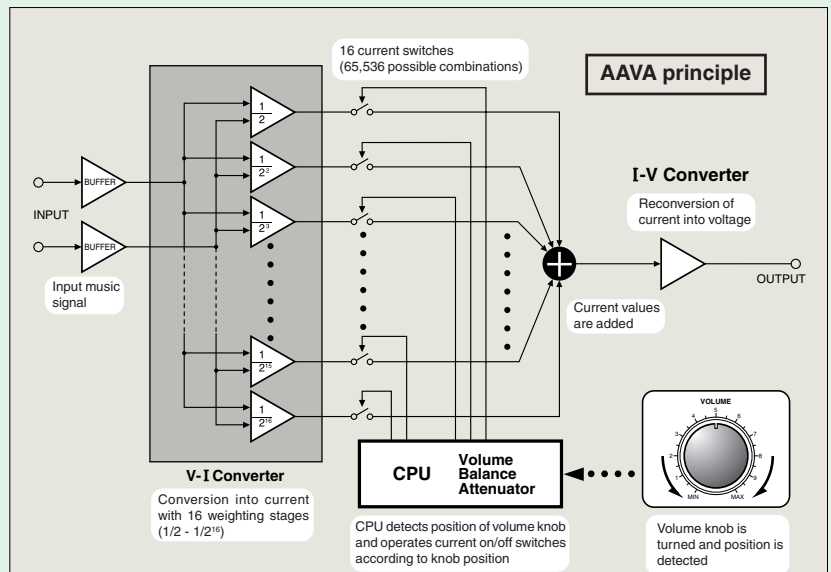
16 current switches
(65,536 possible combinations)

AAVA principle

BUFFER

INPUT

BUFFER

Input music signal

$\frac{1}{2}$

$\frac{1}{2^2}$

$\frac{1}{2^3}$

$\frac{1}{2^{15}}$

$\frac{1}{2^{16}}$

I-V Converter

Reconversion of current into voltage

OUTPUT

Current values are added

VOLUME
0 1 2 3 4 5 6 7 8 9 10
MIN MAX

V-I Converter

Conversion into current with 16 weighting stages ($1/2$ - $1/2^{16}$)

CPU

Volume
Balance
Attenuator

CPU detects position of volume knob and operates current on/off switches according to knob position

Volume knob is turned and position is detected